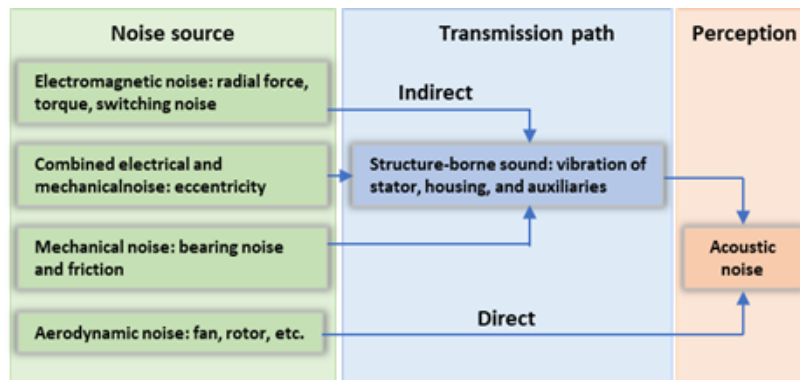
Noise source

Transmission path

Perception

Electromagnetic noise: radial force, torque, switching noise

Indirect

Combined electrical and mechanicalnoise: eccentricity

Structure-borne sound: vibration of stator, housing, and auxiliaries

Mechanical noise: bearing noise and friction

Acoustic noise

Aerodynamic noise: fan, rotor, etc.

Direct